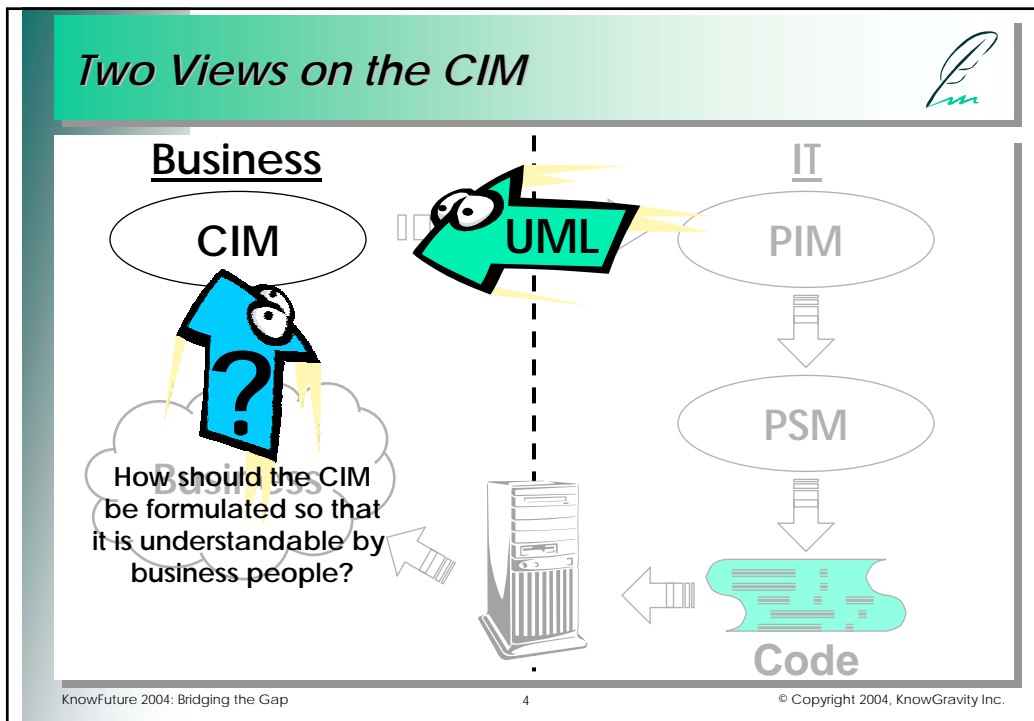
Two Views on the CIM

Business

IT

CIM

UML

PIM

?

PSM

Business

How should the CIM be formulated so that it is understandable by business people?

Code

KnowFuture 2004: Bridging the Gap

4

© Copyright 2004, KnowGravity Inc.